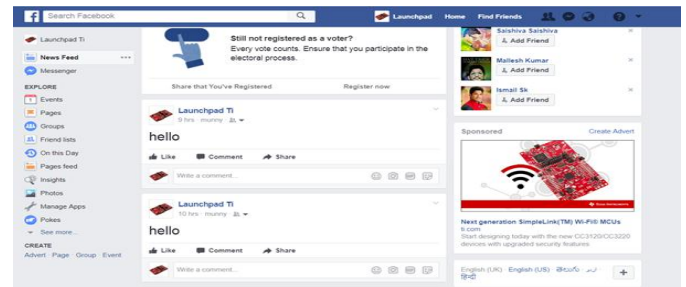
Search Facebook

Launchpad Home Find Friends

Launchpad Ti

News Feed

Messenger

EXPLORE

Events

Pages

Groups

Friend lists

On this Day

Pages feed

Insights

Photos

Manage Apps

Pokes

See more...

CREATE

Advert Page Group Event

Still not registered as a voter?

Every vote counts. Ensure that you participate in the electoral process.

Share that You've Registered

Register now

Launchpad Ti

9 hrs · munny ·

hello

Like Comment Share

Write a comment...

Launchpad Ti

10 hrs · munny ·

hello

Like Comment Share

Write a comment...

Saishiva Saishiva

Add Friend

Mallesh Kumar

Add Friend

Ismail Sk

Add Friend

Sponsored

Create Advert

Next generation SimpleLink(TM) Wi-Fi® MCUs

ti.com

Start designing today with the new CC3120/CC3220 devices with upgraded security features.

English (UK) English (US) తెలుగు اردو हिन्दी